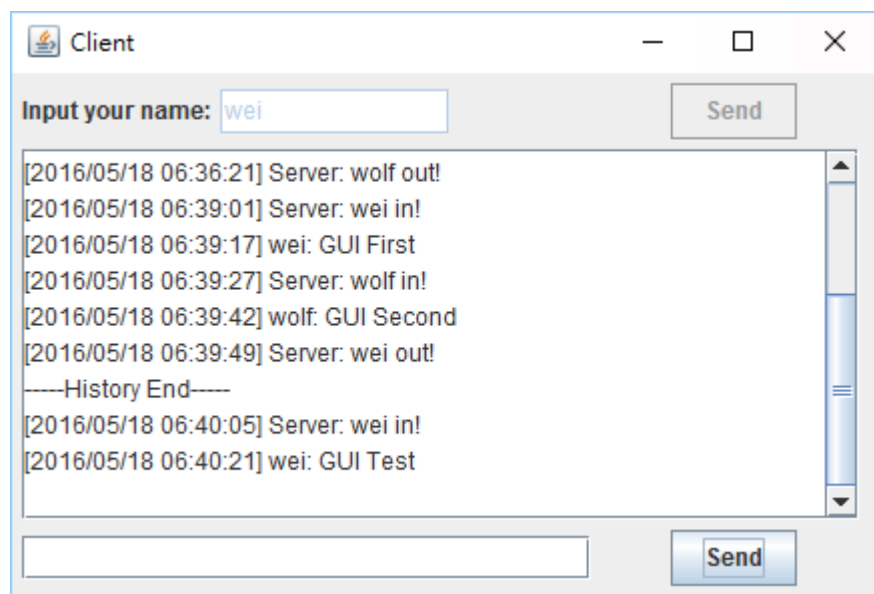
Client

Input your name: wei

Send

[2016/05/18 06:36:21] Server: wolf out!
[2016/05/18 06:39:01] Server: wei in!
[2016/05/18 06:39:17] wei: GUI First
[2016/05/18 06:39:27] Server: wolf in!
[2016/05/18 06:39:42] wolf: GUI Second
[2016/05/18 06:39:49] Server: wei out!
-----History End-----
[2016/05/18 06:40:05] Server: wei in!
[2016/05/18 06:40:21] wei: GUI Test

Send